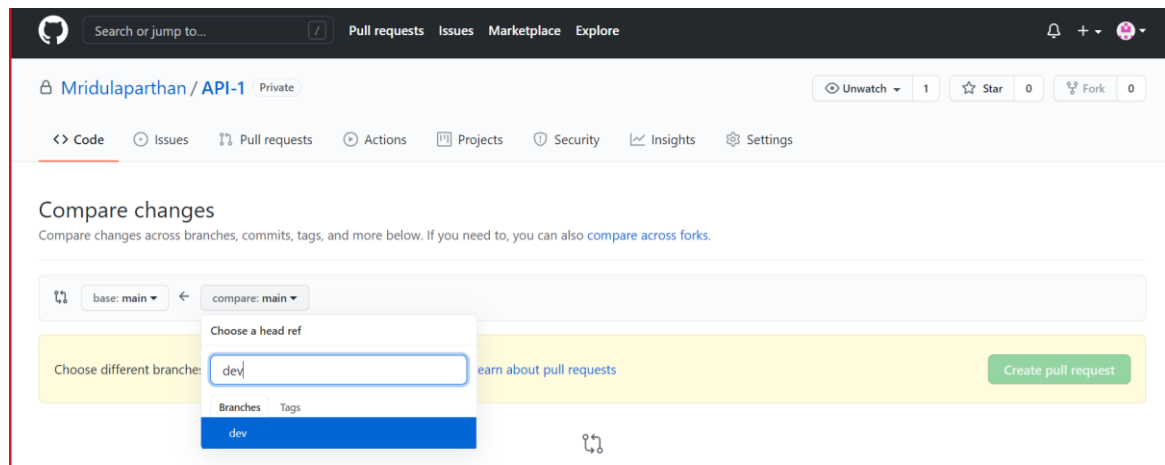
Search or jump to... / Pull requests Issues Marketplace Explore

Mridulaparthan / API-1 Private

Unwatch 1 Star 0 Fork 0

Code Issues Pull requests Actions Projects Security Insights Settings

Compare changes

Compare changes across branches, commits, tags, and more below. If you need to, you can also compare across forks.

base: main ← compare: main

Choose a head ref

Choose different branche earn about pull requests

dev

Create pull request

Branches Tags

dev